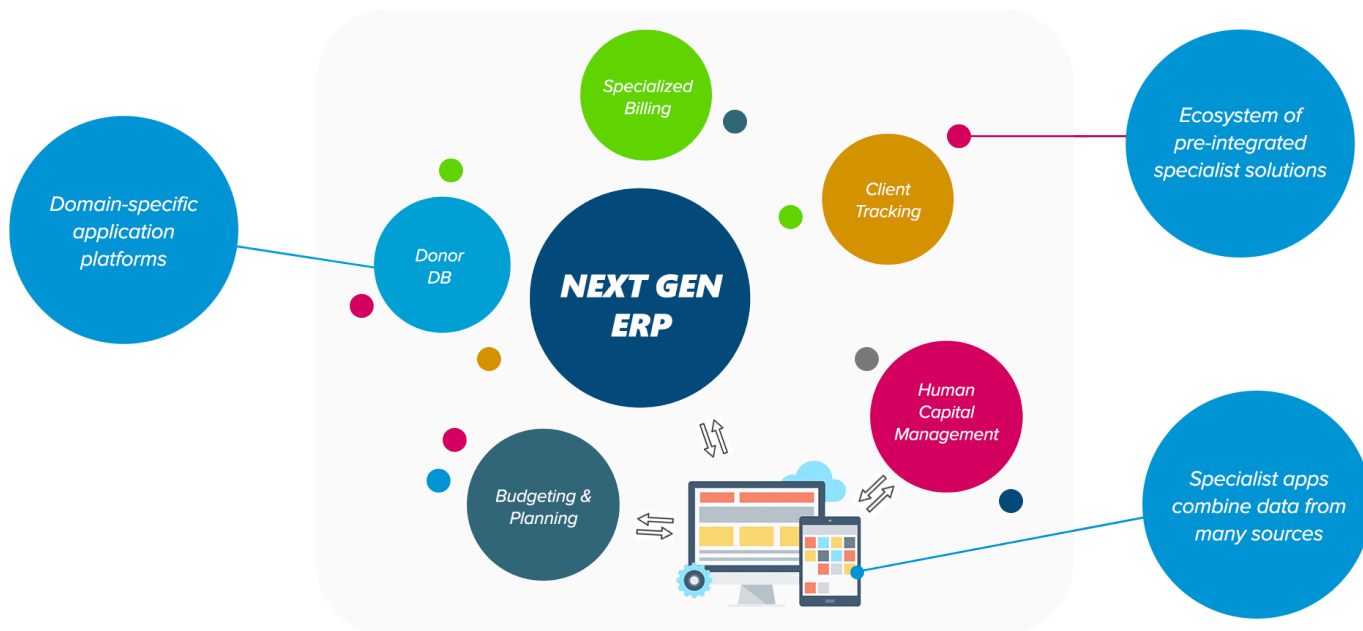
Domain-specific application platforms

Specialized Billing

Ecosystem of pre-integrated specialist solutions

Client Tracking

Donor DB

NEXT GEN ERP

Human Capital Management

Budgeting & Planning

Specialist apps combine data from many sources